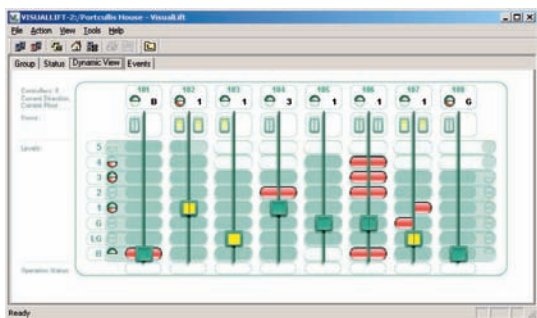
VISUALLIFT-2:/Portcullis House - VisualLift

File Action View Tools Help

Group | Status | Dynamic View | Events

Controllers #
Current Direction
Current Floor

Doors

Levels

Operation Status

101 B
102 1
103 1
104 3
105 1
106 1
107 1
108 G

5
4
3
2
1
G
LG
B

Ready